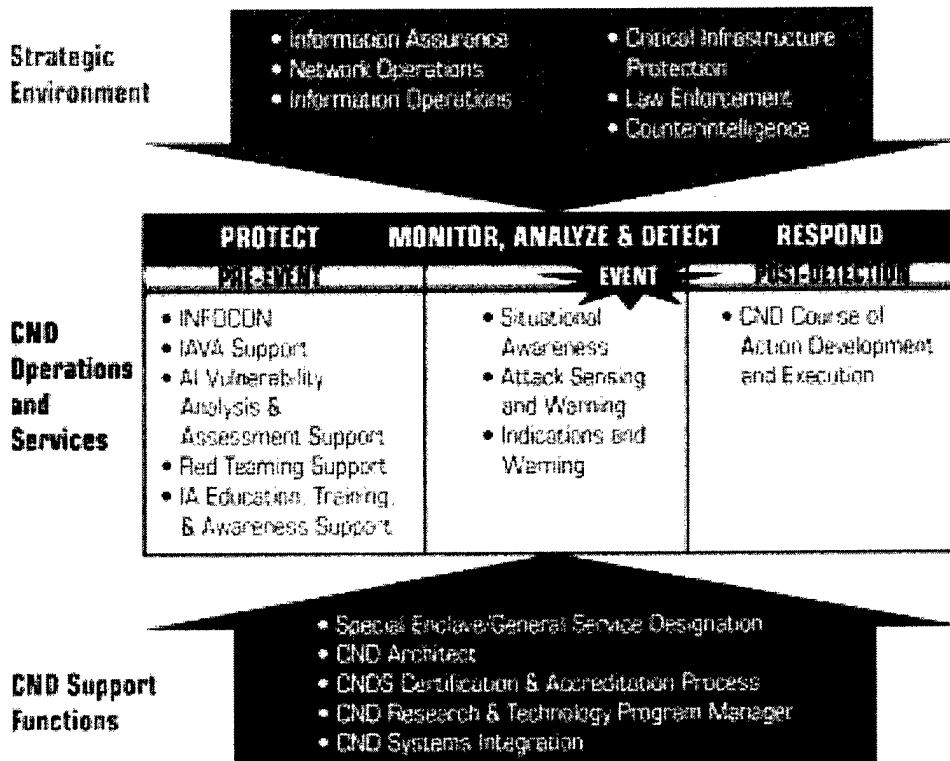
Strategic Environment

• Information Assurance
• Network Operations
• Information Operations

• Critical Infrastructure Protection
• Law Enforcement
• Counterintelligence

PROTECT

MONITOR, ANALYZE & DETECT

RESPOND

PRE-EVENT

EVENT

POST-DETECTION

CND Operations and Services

• INFOCON
• IAVA Support
• AI Vulnerability Analysis & Assessment Support
• Red Teaming Support
• IA Education, Training, & Awareness Support

• Situational Awareness
• Attack Sensing and Warning
• Indications and Warning

• CND Course of Action Development and Execution

CND Support Functions

• Special Enclave/General Service Designation
• CND Architect
• CNDS Certification & Accreditation Process
• CND Research & Technology Program Manager
• CND Systems Integration